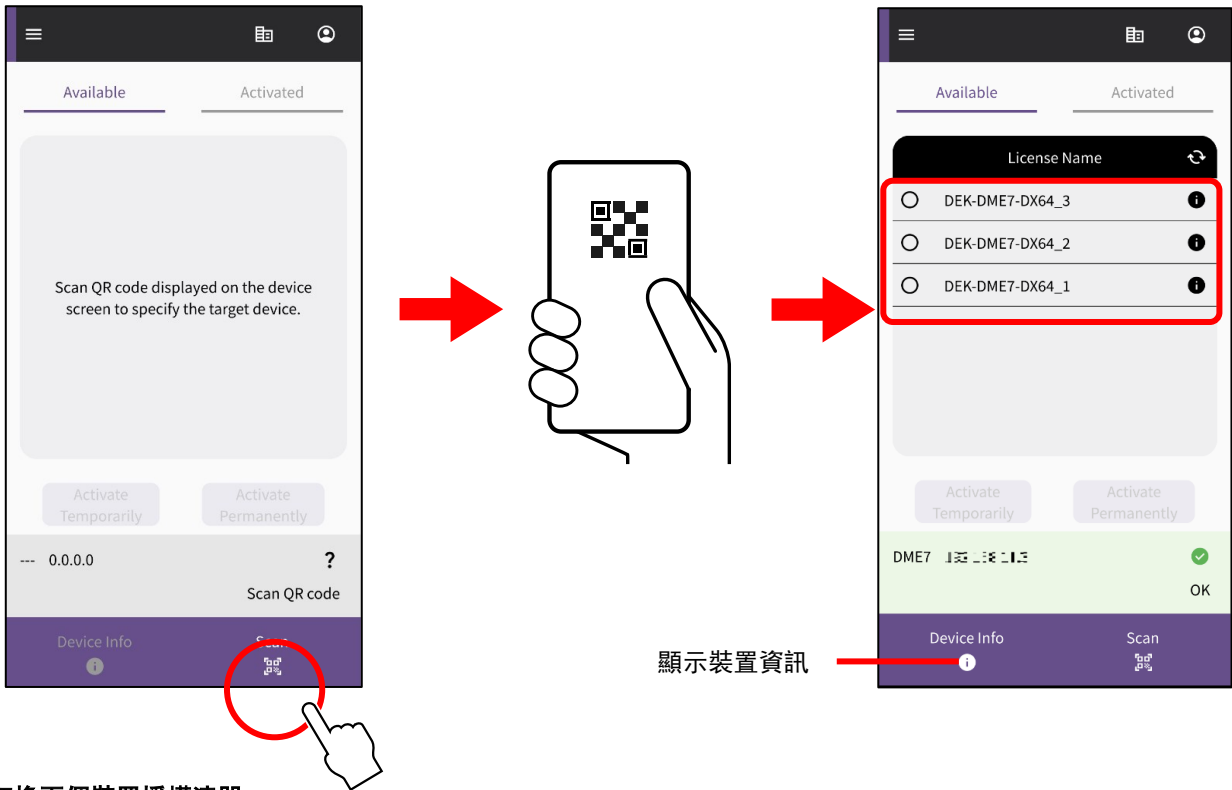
Available
Activated

Scan QR code displayed on the device screen to specify the target device.

Activate Temporarily
Activate Permanently

--- 0.0.0.0
?
Scan QR code

Device Info
Scan

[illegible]

Available
Activated

License Name

DEK-DME7-DX64_3
DEK-DME7-DX64_2
DEK-DME7-DX64_1

Activate Temporarily
Activate Permanently

DME7 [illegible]
OK

顯示裝置資訊

Device Info
Scan